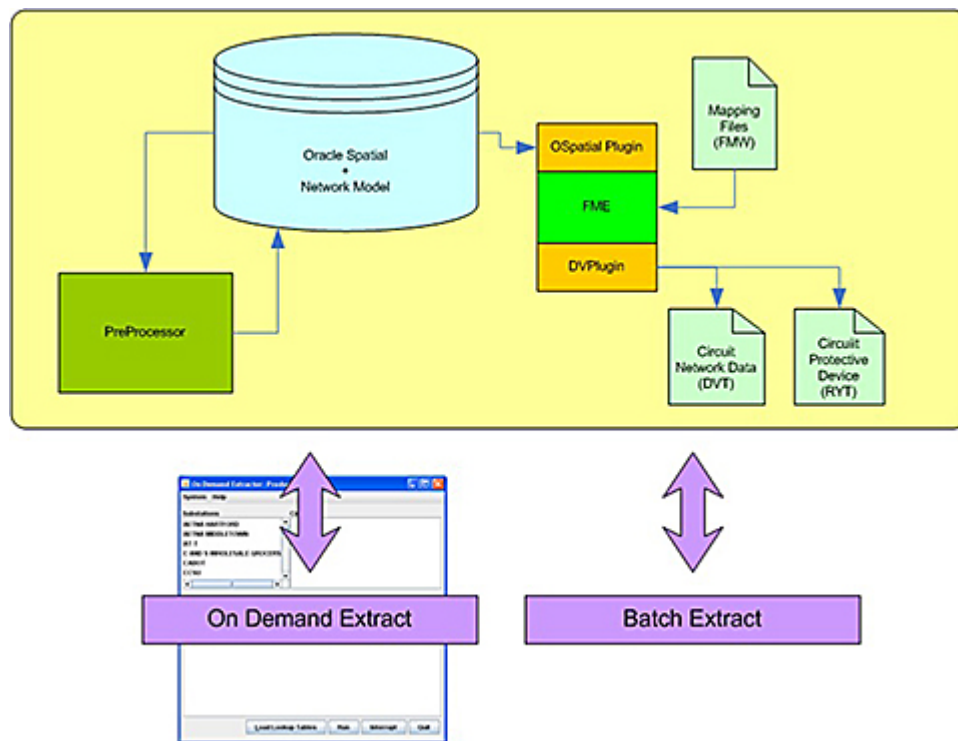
Oracle Spatial
•
Network Model

Mapping Files (FMW)

OSpatial Plugin

FME

DVPlugin

PreProcessor

Circuit Network Data (DVT)

Circuit Protective Device (RYT)

On Demand Extractor: Produ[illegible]

System Help

Substations

AETNA HARTFORD
AETNA MIDDLETOWN
AT T
C AND S WHOLESALE GROCERS
CABOT
CCSU

Load Lookup Tables Run Interrupt Quit

On Demand Extract

Batch Extract